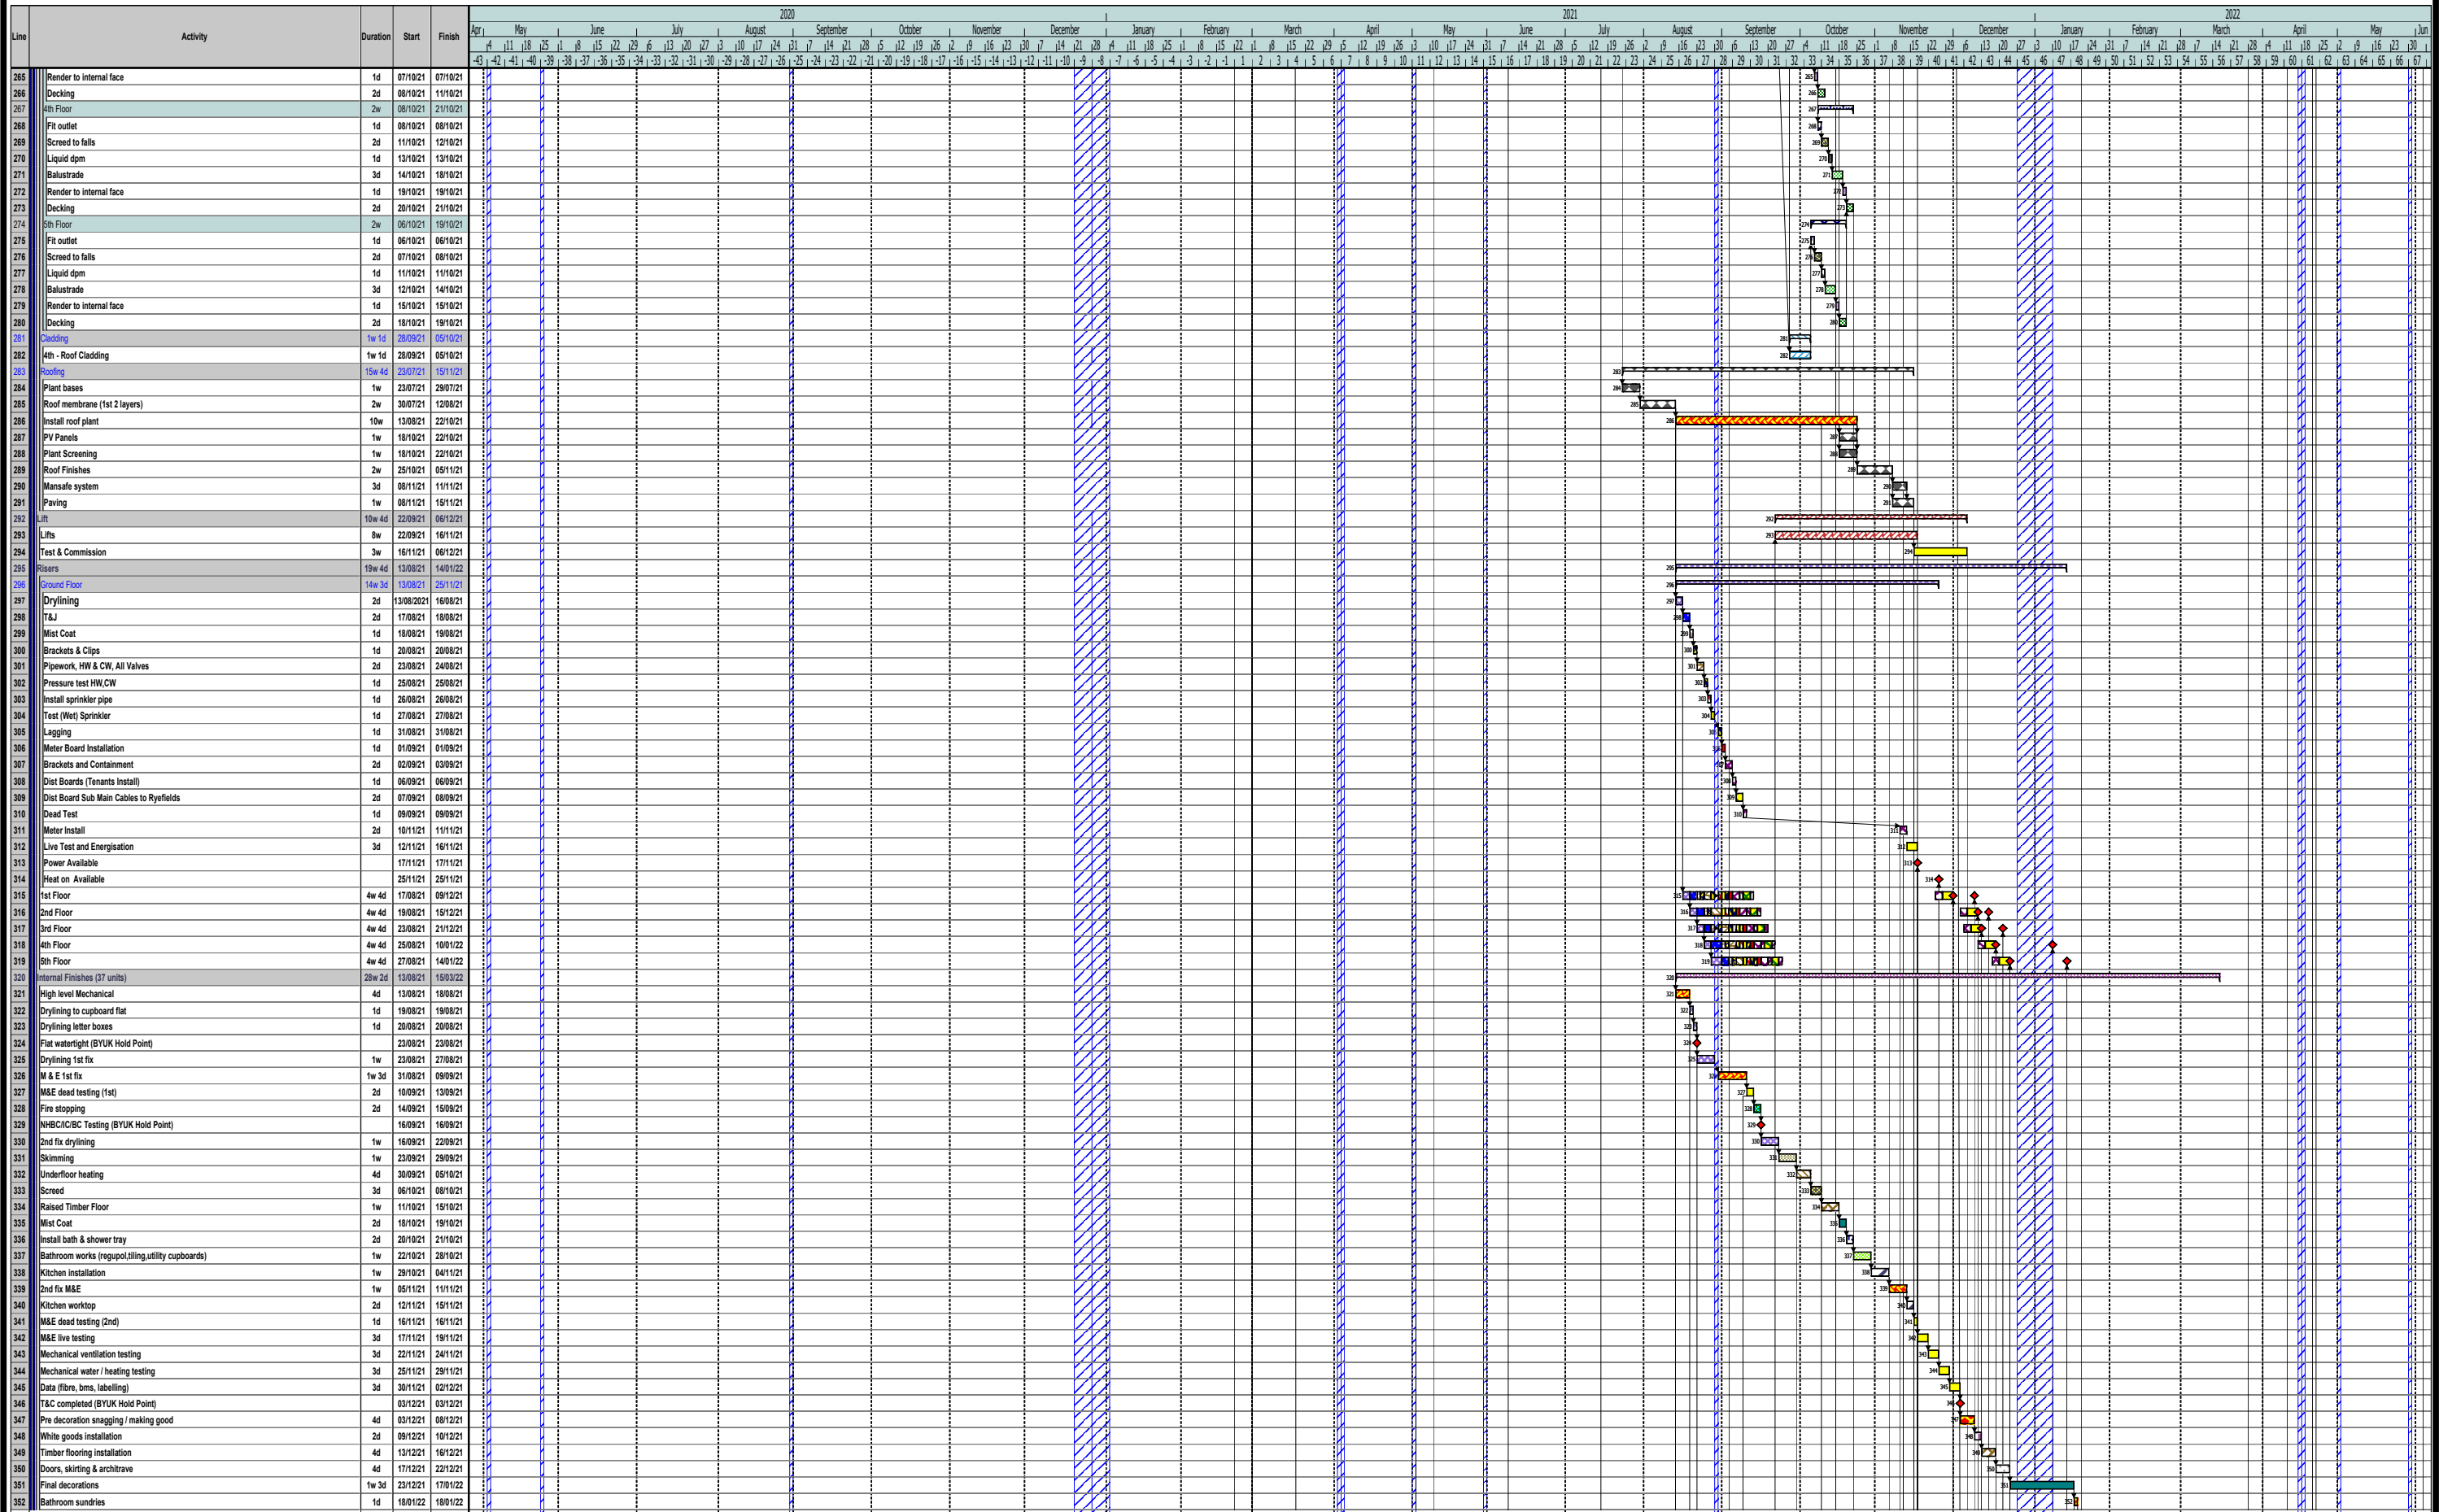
| Line | Activity | Duration | Start | Finish |
|---|---|---|---|---|
| 265 | Render to internal face | 1d | 07/10/21 | 07/10/21 |
| 266 | Decking | 2d | 08/10/21 | 11/10/21 |
| 267 | 4th Floor | 2w | 08/10/21 | 21/10/21 |
| 268 | Fit outlet | 1d | 08/10/21 | 08/10/21 |
| 269 | Screed to falls | 2d | 11/10/21 | 12/10/21 |
| 270 | Liquid dpm | 1d | 13/10/21 | 13/10/21 |
| 271 | Balustrade | 3d | 14/10/21 | 18/10/21 |
| 272 | Render to internal face | 1d | 19/10/21 | 19/10/21 |
| 273 | Decking | 2d | 20/10/21 | 21/10/21 |
| 274 | 5th Floor | 2w | 06/10/21 | 19/10/21 |
| 275 | Fit outlet | 1d | 06/10/21 | 06/10/21 |
| 276 | Screed to falls | 2d | 07/10/21 | 08/10/21 |
| 277 | Liquid dpm | 1d | 11/10/21 | 11/10/21 |
| 278 | Balustrade | 3d | 12/10/21 | 14/10/21 |
| 279 | Render to internal face | 1d | 15/10/21 | 15/10/21 |
| 280 | Decking | 2d | 18/10/21 | 19/10/21 |
| 281 | Cladding | 1w 1d | 28/09/21 | 05/10/21 |
| 282 | 4th - Roof Cladding | 1w 1d | 28/09/21 | 05/10/21 |
| 283 | Roofing | 15w 4d | 23/07/21 | 15/11/21 |
| 284 | Plant bases | 1w | 23/07/21 | 29/07/21 |
| 285 | Roof membrane (1st 2 layers) | 2w | 30/07/21 | 12/08/21 |
| 286 | Install roof plant | 10w | 13/08/21 | 22/10/21 |
| 287 | PV Panels | 1w | 18/10/21 | 22/10/21 |
| 288 | Plant Screening | 1w | 18/10/21 | 22/10/21 |
| 289 | Roof Finishes | 2w | 25/10/21 | 05/11/21 |
| 290 | Mansafe system | 3d | 08/11/21 | 11/11/21 |
| 291 | Paving | 1w | 08/11/21 | 15/11/21 |
| 292 | Lift | 10w 4d | 22/09/21 | 06/12/21 |
| 293 | Lifts | 8w | 22/09/21 | 16/11/21 |
| 294 | Test & Commission | 3w | 16/11/21 | 06/12/21 |
| 295 | Risers | 19w 4d | 13/08/21 | 14/01/22 |
| 296 | Ground Floor | 14w 3d | 13/08/21 | 25/11/21 |
| 297 | Drylining | 2d | 13/08/2021 | 16/08/21 |
| 298 | T&J | 2d | 17/08/21 | 18/08/21 |
| 299 | Mist Coat | 1d | 18/08/21 | 19/08/21 |
| 300 | Brackets & Clips | 1d | 20/08/21 | 20/08/21 |
| 301 | Pipework, HW & CW, All Valves | 2d | 23/08/21 | 24/08/21 |
| 302 | Pressure test HW,CW | 1d | 25/08/21 | 25/08/21 |
| 303 | Install sprinkler pipe | 1d | 26/08/21 | 26/08/21 |
| 304 | Test (Wet) Sprinkler | 1d | 27/08/21 | 27/08/21 |
| 305 | Lagging | 1d | 31/08/21 | 31/08/21 |
| 306 | Meter Board Installation | 1d | 01/09/21 | 01/09/21 |
| 307 | Brackets and Containment | 2d | 02/09/21 | 03/09/21 |
| 308 | Dist Boards (Tenants Install) | 1d | 06/09/21 | 06/09/21 |
| 309 | Dist Board Sub Main Cables to Ryefields | 2d | 07/09/21 | 08/09/21 |
| 310 | Dead Test | 1d | 09/09/21 | 09/09/21 |
| 311 | Meter Install | 2d | 10/11/21 | 11/11/21 |
| 312 | Live Test and Energisation | 3d | 12/11/21 | 16/11/21 |
| 313 | Power Available | | 17/11/21 | 17/11/21 |
| 314 | Heat on Available | | 25/11/21 | 25/11/21 |
| 315 | 1st Floor | 4w 4d | 17/08/21 | 09/12/21 |
| 316 | 2nd Floor | 4w 4d | 19/08/21 | 15/12/21 |
| 317 | 3rd Floor | 4w 4d | 23/08/21 | 21/12/21 |
| 318 | 4th Floor | 4w 4d | 25/08/21 | 10/01/22 |
| 319 | 5th Floor | 4w 4d | 27/08/21 | 14/01/22 |
| 320 | Internal Finishes (37 units) | 28w 2d | 13/08/21 | 15/03/22 |
| 321 | High level Mechanical | 4d | 13/08/21 | 18/08/21 |
| 322 | Drylining to cupboard flat | 1d | 19/08/21 | 19/08/21 |
| 323 | Drylining letter boxes | 1d | 20/08/21 | 20/08/21 |
| 324 | Flat watertight (BYUK Hold Point) | | 23/08/21 | 23/08/21 |
| 325 | Drylining 1st fix | 1w | 23/08/21 | 27/08/21 |
| 326 | M & E 1st fix | 1w 3d | 31/08/21 | 09/09/21 |
| 327 | M&E dead testing (1st) | 2d | 10/09/21 | 13/09/21 |
| 328 | Fire stopping | 2d | 14/09/21 | 15/09/21 |
| 329 | NHBC/IC/BC Testing (BYUK Hold Point) | | 16/09/21 | 16/09/21 |
| 330 | 2nd fix drylining | 1w | 16/09/21 | 22/09/21 |
| 331 | Skimming | 1w | 23/09/21 | 29/09/21 |
| 332 | Underfloor heating | 4d | 30/09/21 | 05/10/21 |
| 333 | Screed | 3d | 06/10/21 | 08/10/21 |
| 334 | Raised Timber Floor | 1w | 11/10/21 | 15/10/21 |
| 335 | Mist Coat | 2d | 18/10/21 | 19/10/21 |
| 336 | Install bath & shower tray | 2d | 20/10/21 | 21/10/21 |
| 337 | Bathroom works (regupol,tiling,utility cupboards) | 1w | 22/10/21 | 28/10/21 |
| 338 | Kitchen installation | 1w | 29/10/21 | 04/11/21 |
| 339 | 2nd fix M&E | 1w | 05/11/21 | 11/11/21 |
| 340 | Kitchen worktop | 2d | 12/11/21 | 15/11/21 |
| 341 | M&E dead testing (2nd) | 1d | 16/11/21 | 16/11/21 |
| 342 | M&E live testing | 3d | 17/11/21 | 19/11/21 |
| 343 | Mechanical ventilation testing | 3d | 22/11/21 | 24/11/21 |
| 344 | Mechanical water / heating testing | 3d | 25/11/21 | 29/11/21 |
| 345 | Data (fibre, bms, labelling) | 3d | 30/11/21 | 02/12/21 |
| 346 | T&C completed (BYUK Hold Point) | | 03/12/21 | 03/12/21 |
| 347 | Pre decoration snagging / making good | 4d | 03/12/21 | 08/12/21 |
| 348 | White goods installation | 2d | 09/12/21 | 10/12/21 |
| 349 | Timber flooring installation | 4d | 13/12/21 | 16/12/21 |
| 350 | Doors, skirting & architrave | 4d | 17/12/21 | 22/12/21 |
| 351 | Final decorations | 1w 3d | 23/12/21 | 17/01/22 |
| 352 | Bathroom sundries | 1d | 18/01/22 | 18/01/22 |

2020 2021 2022
Apr May June July August September October November December January February March April May June July August September October November December January February March April May Jun